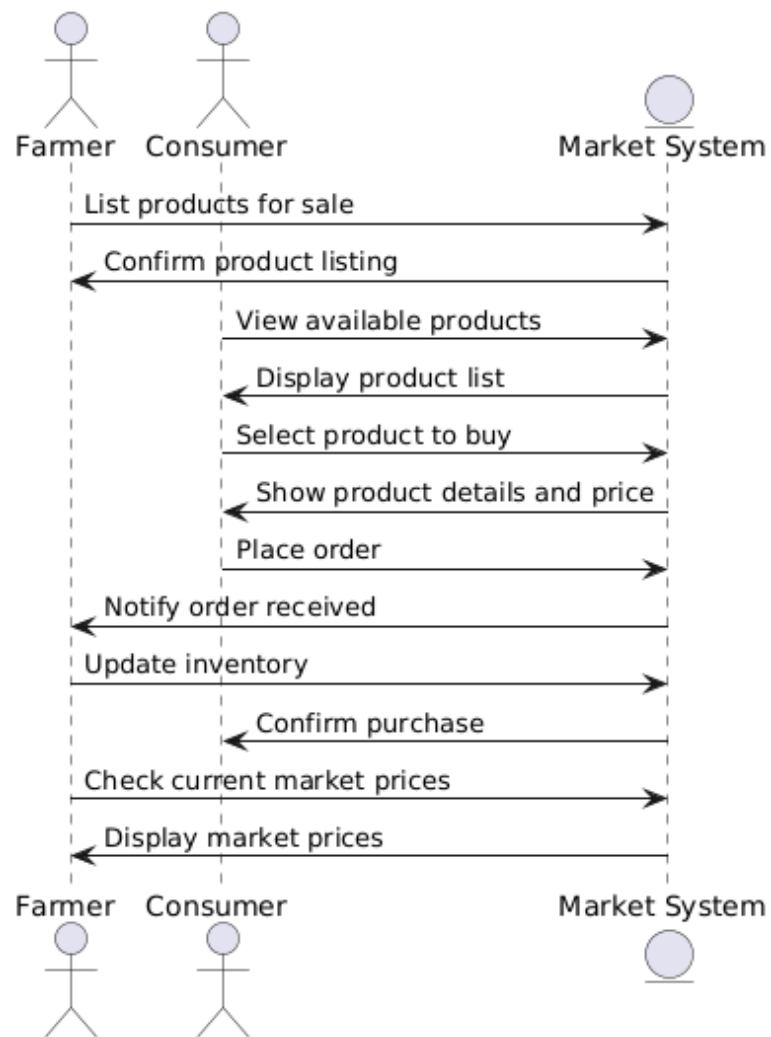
Farmer Consumer Market System

List products for sale

Confirm product listing

View available products

Display product list

Select product to buy

Show product details and price

Place order

Notify order received

Update inventory

Confirm purchase

Check current market prices

Display market prices

Farmer Consumer Market System